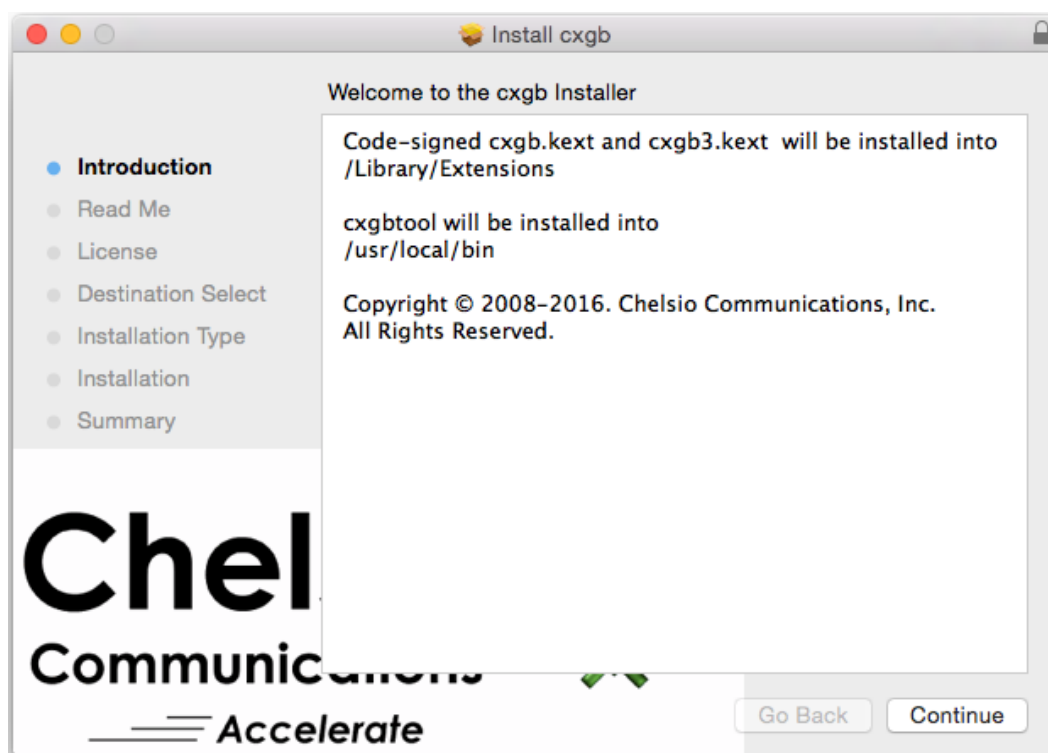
Install cxgb

Welcome to the cxgb Installer

Introduction
Read Me
License
Destination Select
Installation Type
Installation
Summary

Code-signed cxgb.kext and cxgb3.kext will be installed into /Library/Extensions

cxgbtool will be installed into /usr/local/bin

Copyright © 2008-2016. Chelsio Communications, Inc. All Rights Reserved.

Chel
Communic
Accelerate

Go Back
Continue